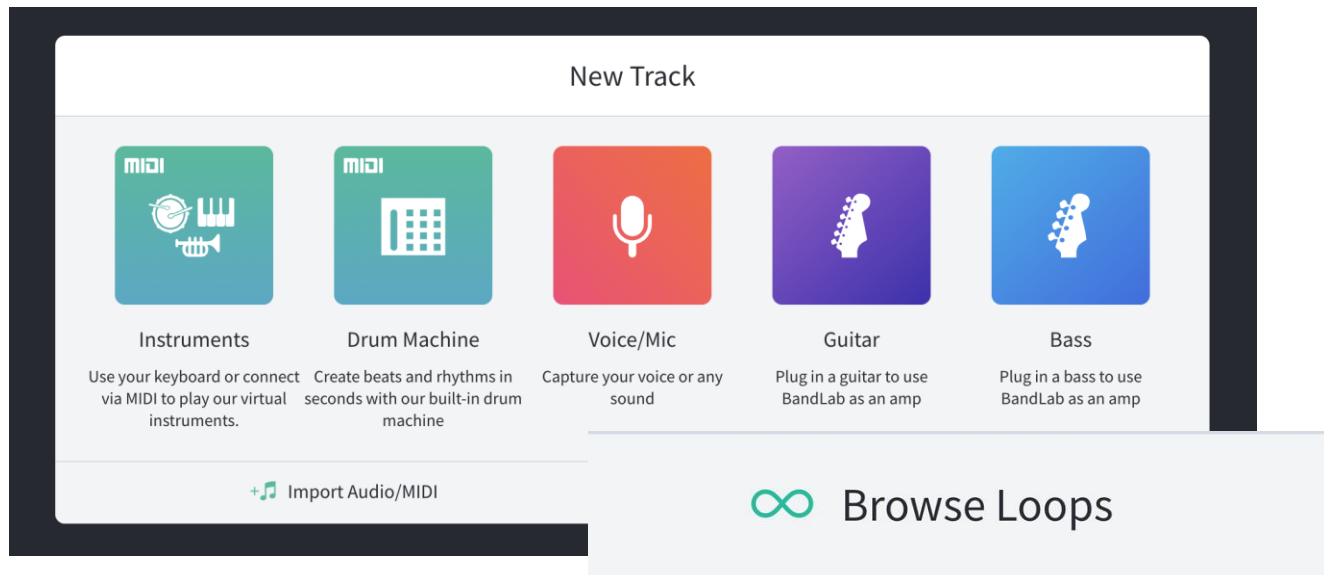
New Track

MIDI

MIDI

Instruments

Use your keyboard or connect via MIDI to play our virtual instruments.

Drum Machine

Create beats and rhythms in seconds with our built-in drum machine

Voice/Mic

Capture your voice or any sound

Guitar

Plug in a guitar to use BandLab as an amp

Bass

Plug in a bass to use BandLab as an amp

+ Import Audio/MIDI

Browse Loops